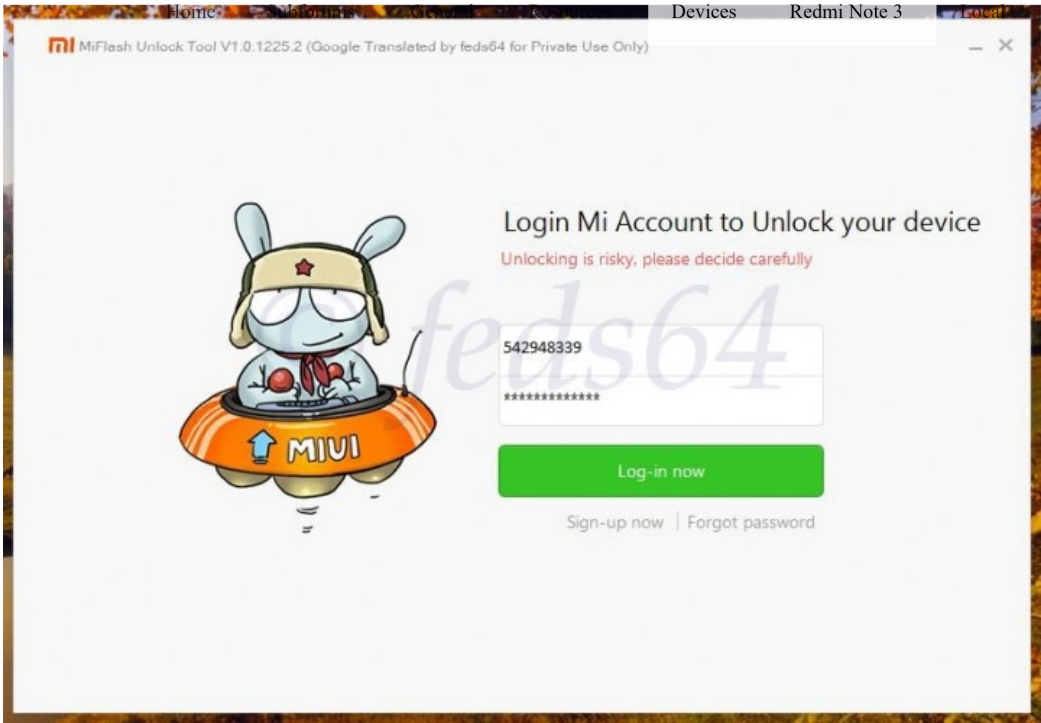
Home Subforums General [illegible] Devices Redmi Note 3 Local

MiFlash Unlock Tool V1.0.1225.2 (Google Translated by feds64 for Private Use Only)

Login Mi Account to Unlock your device

Unlocking is risky, please decide carefully

feds64

542948339

*************

Log-in now

Sign-up now | Forgot password

MIUI